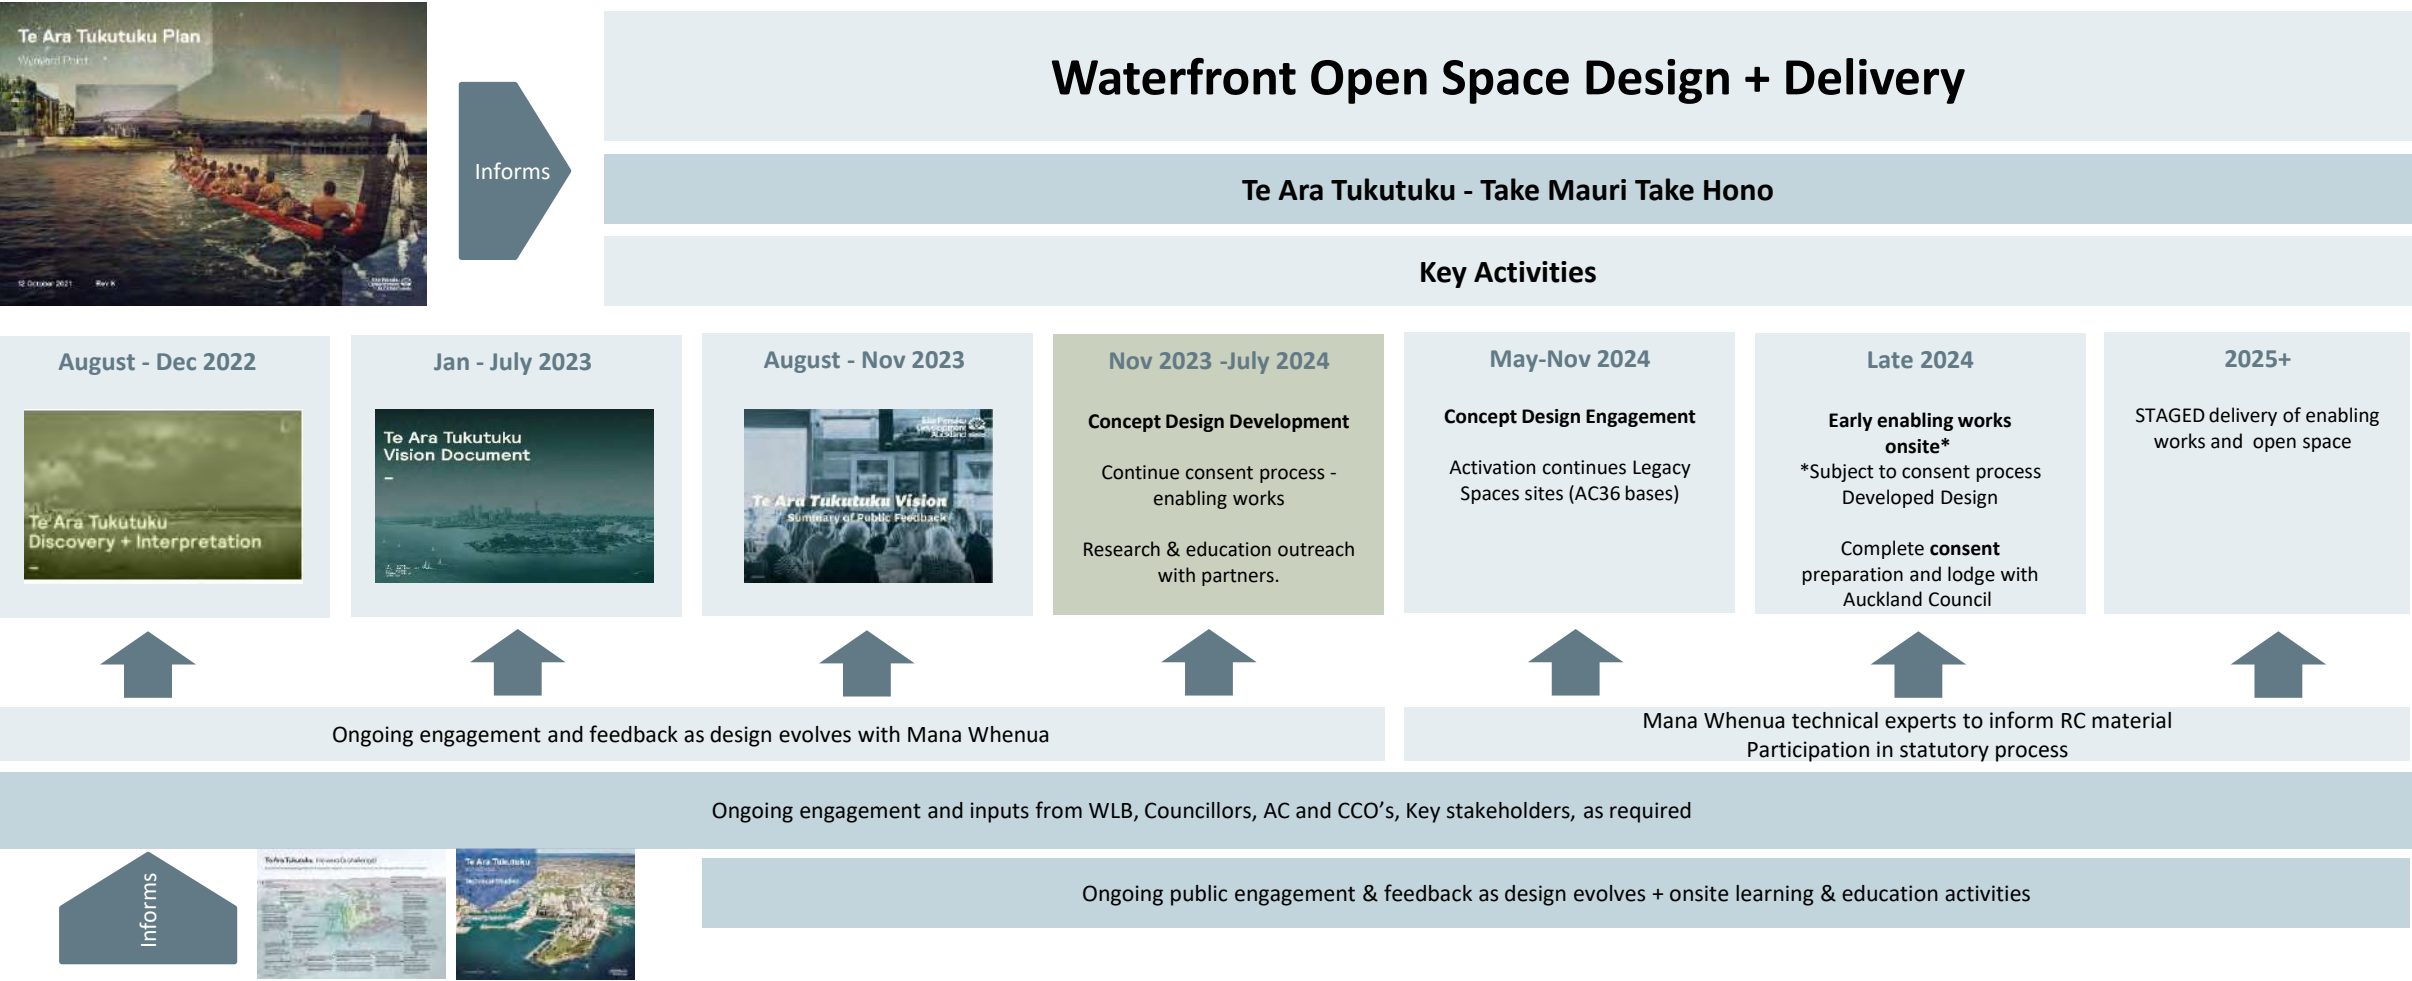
Te Ara Tukutuku Plan

Wynyard Point

12 October 2021

Rev K

Informs

Waterfront Open Space Design + Delivery

Te Ara Tukutuku - Take Mauri Take Hono

Key Activities

August - Dec 2022

Te Ara Tukutuku Discovery + Interpretation

Jan - July 2023

Te Ara Tukutuku Vision Document

August - Nov 2023

Te Ara Tukutuku Vision Summary of Public Feedback

Nov 2023 -July 2024

Concept Design Development

Continue consent process - enabling works

Research & education outreach with partners.

May-Nov 2024

Concept Design Engagement

Activation continues Legacy Spaces sites (AC36 bases)

Late 2024

Early enabling works onsite*

*Subject to consent process

Developed Design

Complete consent preparation and lodge with Auckland Council

2025+

STAGED delivery of enabling works and open space

Ongoing engagement and feedback as design evolves with Mana Whenua

Mana Whenua technical experts to inform RC material

Participation in statutory process

Ongoing engagement and inputs from WLB, Councillors, AC and CCO's, Key stakeholders, as required

Informs

Te Ara Tukutuku

Te Ara Tukutuku

Ongoing public engagement & feedback as design evolves + onsite learning & education activities